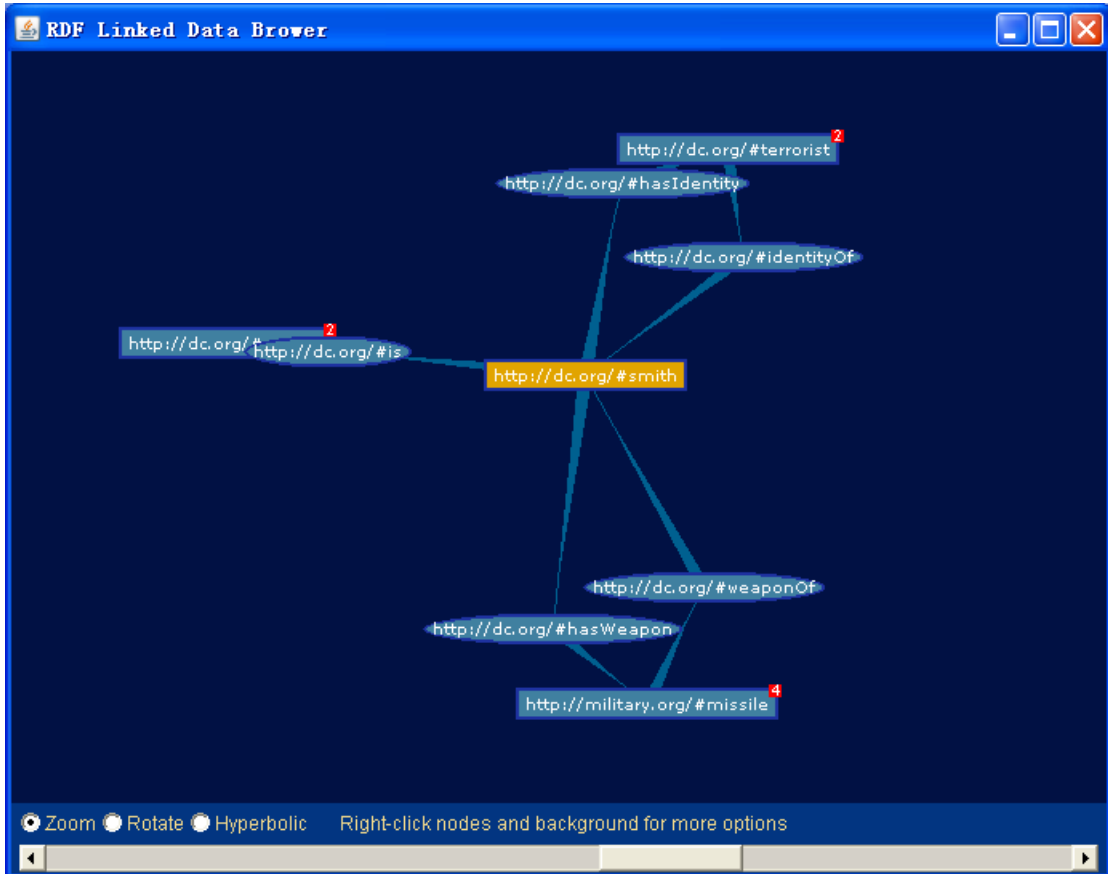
RDF Linked Data Brower

http://dc.org/#terrorist 2

http://dc.org/#hasIdentity

http://dc.org/#identityOf

http://dc.org/#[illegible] 2

http://dc.org/#is

http://dc.org/#smith

http://dc.org/#weaponOf

http://dc.org/#hasWeapon

http://military.org/#missile 4

Zoom Rotate Hyperbolic Right-click nodes and background for more options